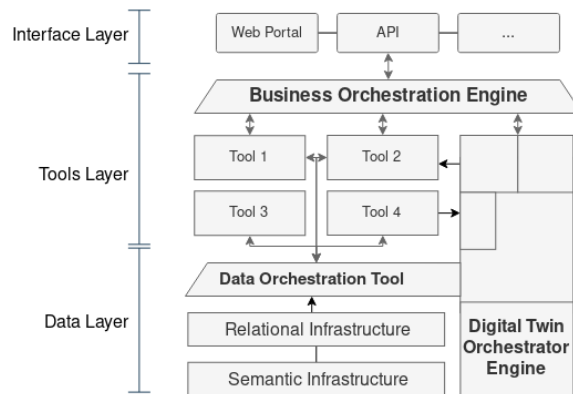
Interface Layer

Web Portal

API

...

Business Orchestration Engine

Tools Layer

Tool 1

Tool 2

Tool 3

Tool 4

Data Layer

Data Orchestration Tool

Relational Infrastructure

Semantic Infrastructure

Digital Twin Orchestrator Engine